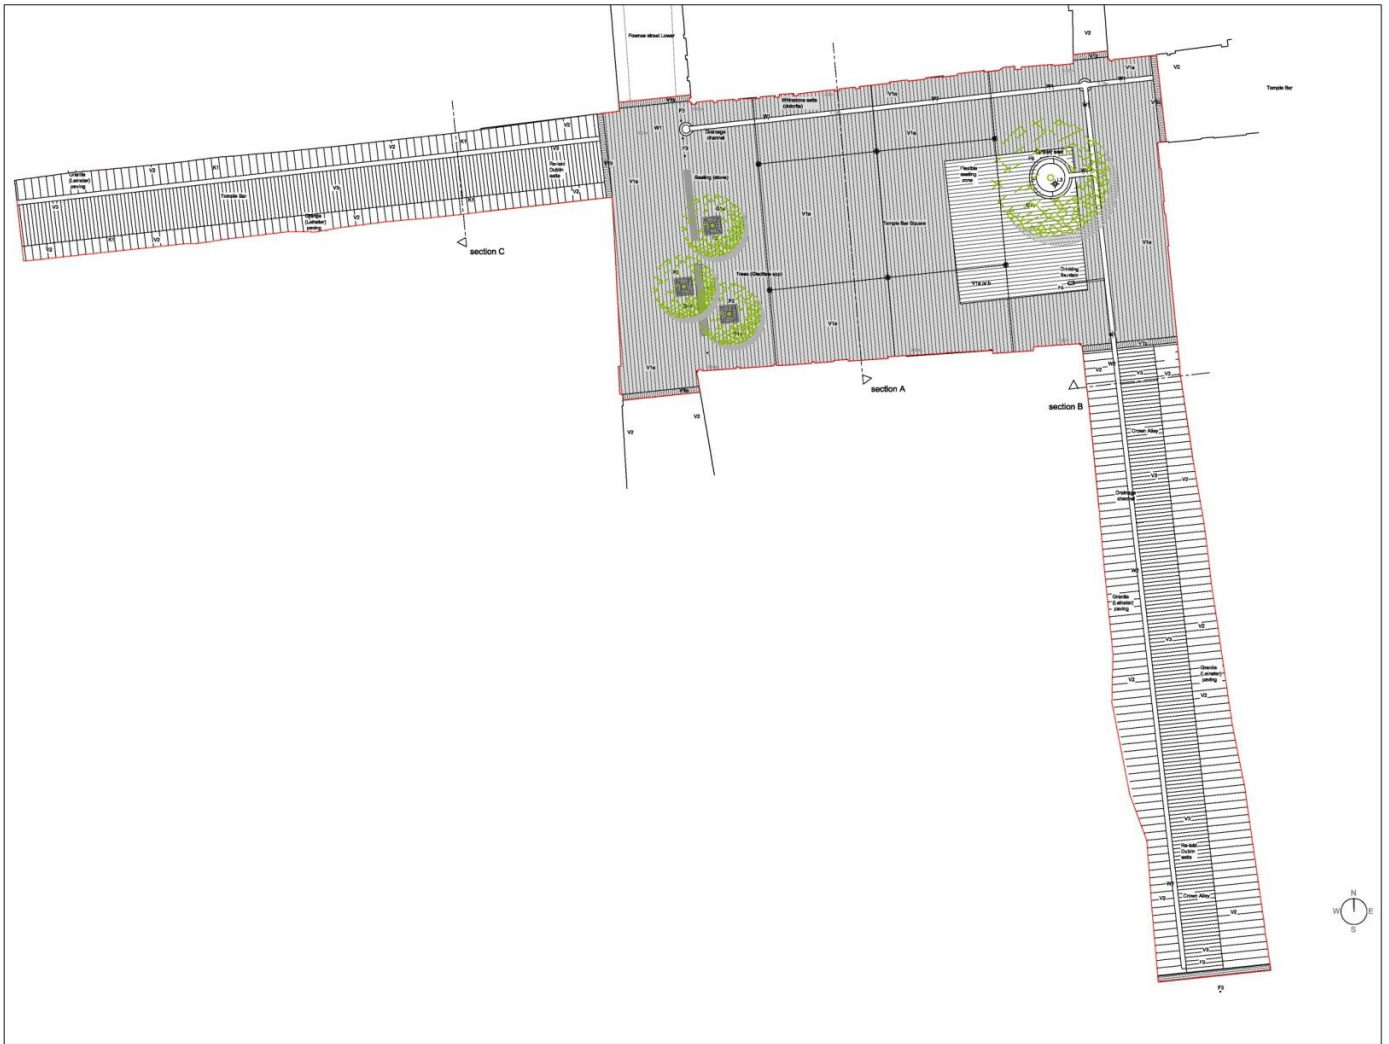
Fownes street Lower

V2

Temple Bar

V2

Whinstone setts (dolorite)

Drainage channel

Seating (stone)

V1a

Temple Bar Square

Flexible seating zone

Drinking fountain

Trees (Gleditsia spp)

Granite (Leinster) paving

V2

V1

Temple Bar

Granite (Leinster) paving

Re-laid Dublin setts

section C

section A

section B

Crown Alley

Drainage channel

V3

V2

Granite (Leinster) paving

Granite (Leinster) paving

Re-laid Dublin setts

Crown Alley

V2

F3

N
W E
S